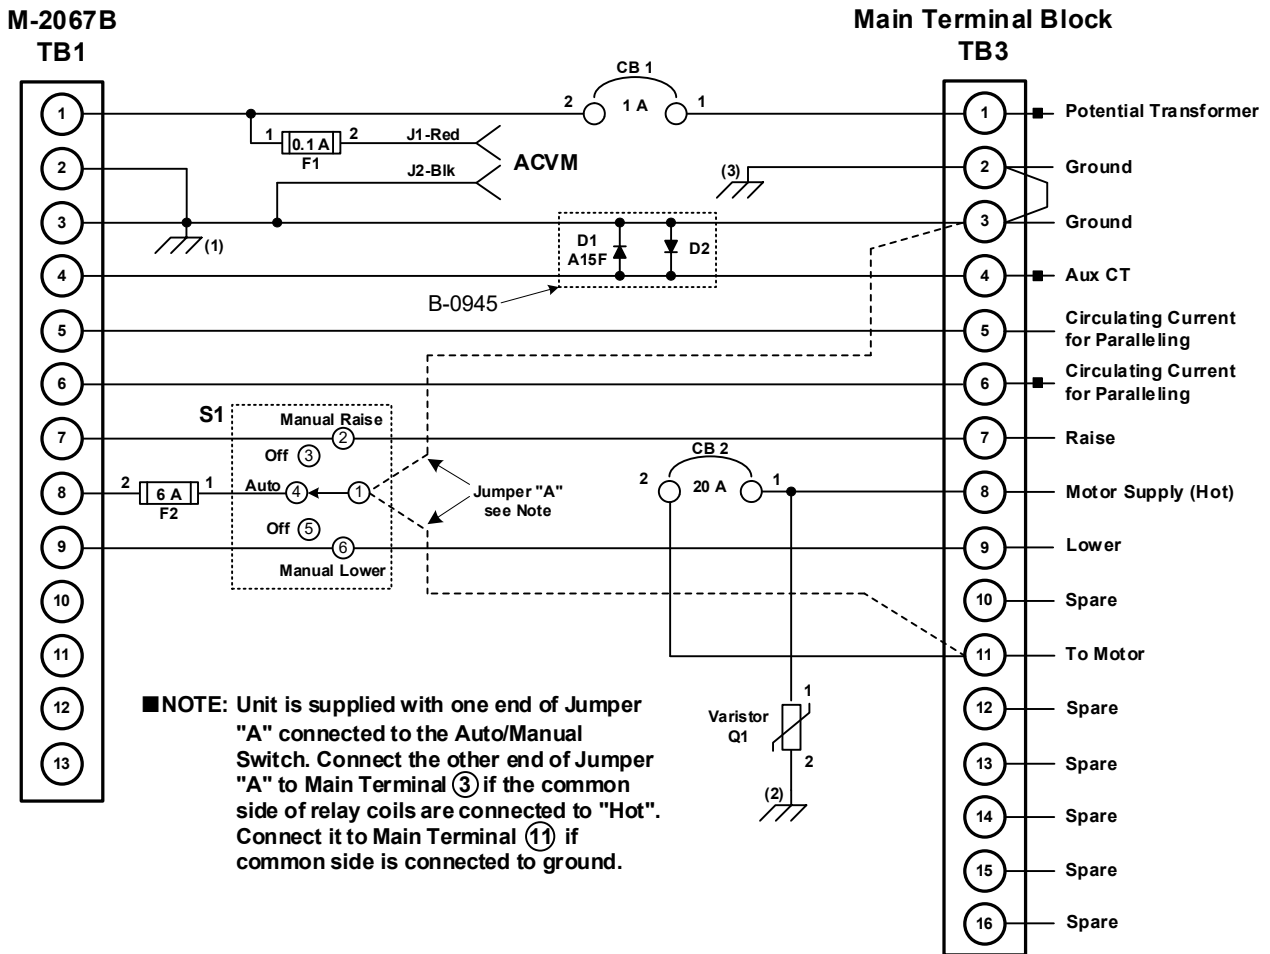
M-2067B
TB1

Main Terminal Block
TB3

1
2
3
4
5
6
7
8
9
10
11
12
13

CB 1
2 1 A 1

1 0.1 A 2
F1
J1-Red
J2-Blk
ACVM

(1)

(3)

D1
A15F
D2

B-0945

S1
Manual Raise
2
Off 3
Auto 4
1
Off 5
6
Manual Lower

2 6 A 1
F2

Jumper "A"
see Note

CB 2
2 20 A 1

Varistor
Q1
1
2
(2)

■NOTE: Unit is supplied with one end of Jumper "A" connected to the Auto/Manual Switch. Connect the other end of Jumper "A" to Main Terminal 3 if the common side of relay coils are connected to "Hot". Connect it to Main Terminal 11 if common side is connected to ground.

1 Potential Transformer
2 Ground
3 Ground
4 Aux CT
5 Circulating Current for Paralleling
6 Circulating Current for Paralleling
7 Raise
8 Motor Supply (Hot)
9 Lower
10 Spare
11 To Motor
12 Spare
13 Spare
14 Spare
15 Spare
16 Spare